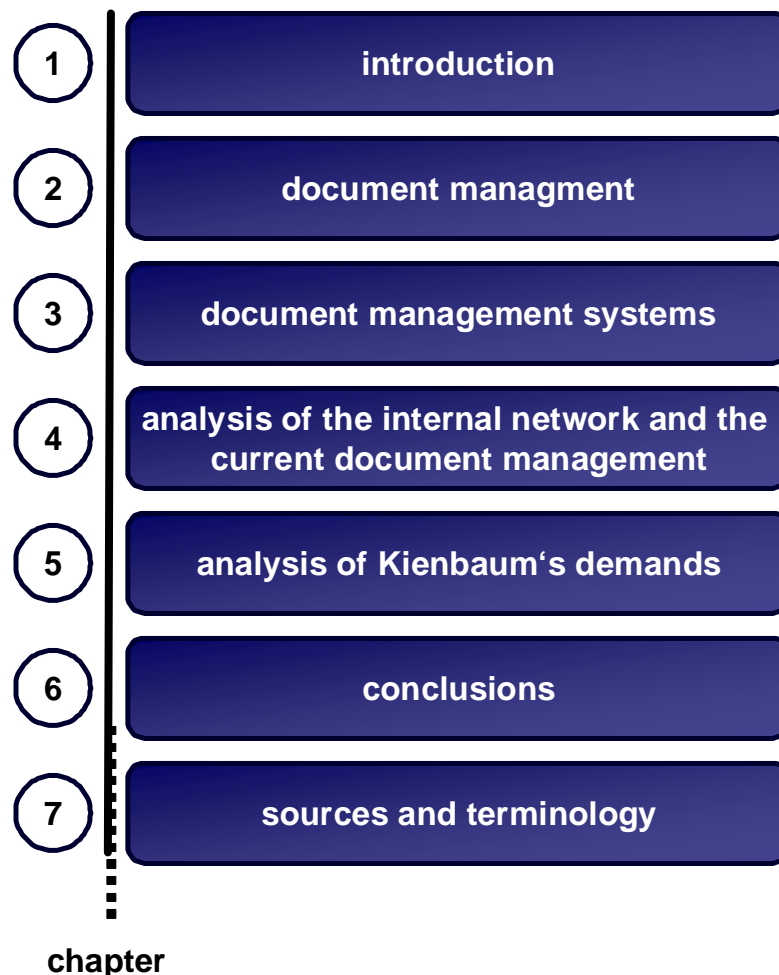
1
introduction

2
document managment

3
document management systems

4
analysis of the internal network and the current document management

5
analysis of Kienbaum‘s demands

6
conclusions

7
sources and terminology

chapter